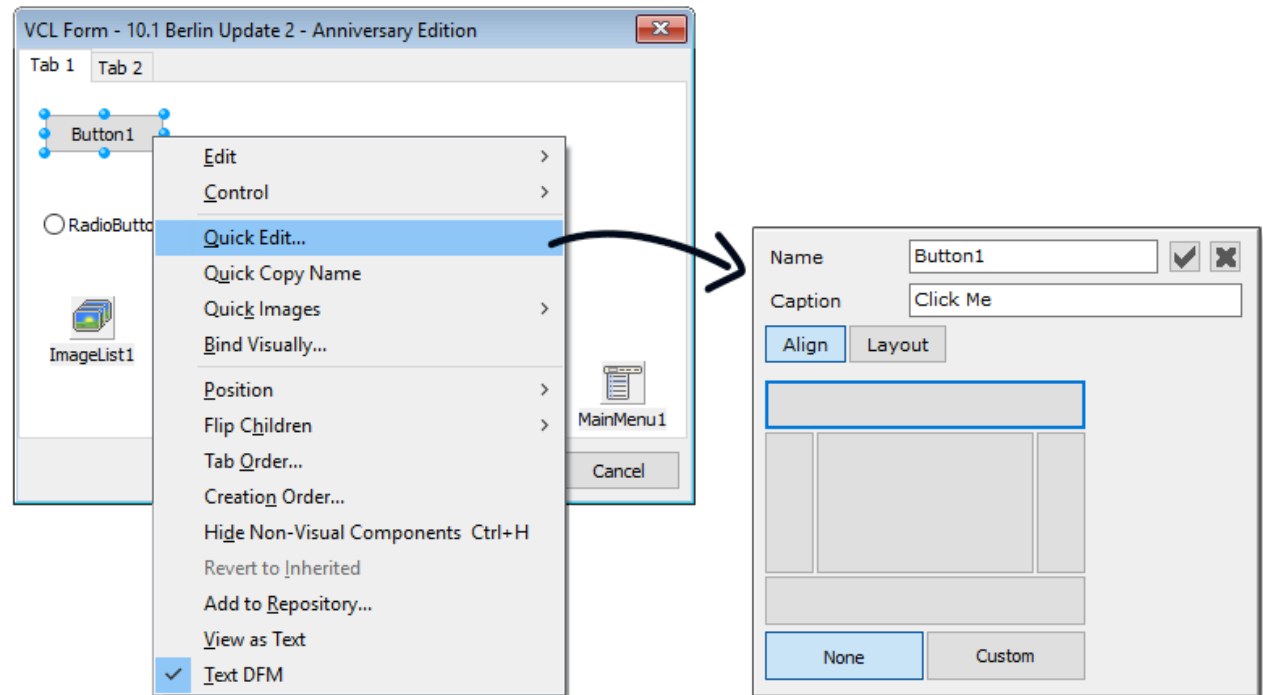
VCL Form - 10.1 Berlin Update 2 - Anniversary Edition

Tab 1 Tab 2

Button1

RadioButto

ImageList1

MainMenu1

Cancel

Edit
Control
Quick Edit...
Quick Copy Name
Quick Images
Bind Visually...
Position
Flip Children
Tab Order...
Creation Order...
Hide Non-Visual Components Ctrl+H
Revert to Inherited
Add to Repository...
View as Text
Text DFM

Name Button1
Caption Click Me
Align Layout
None Custom